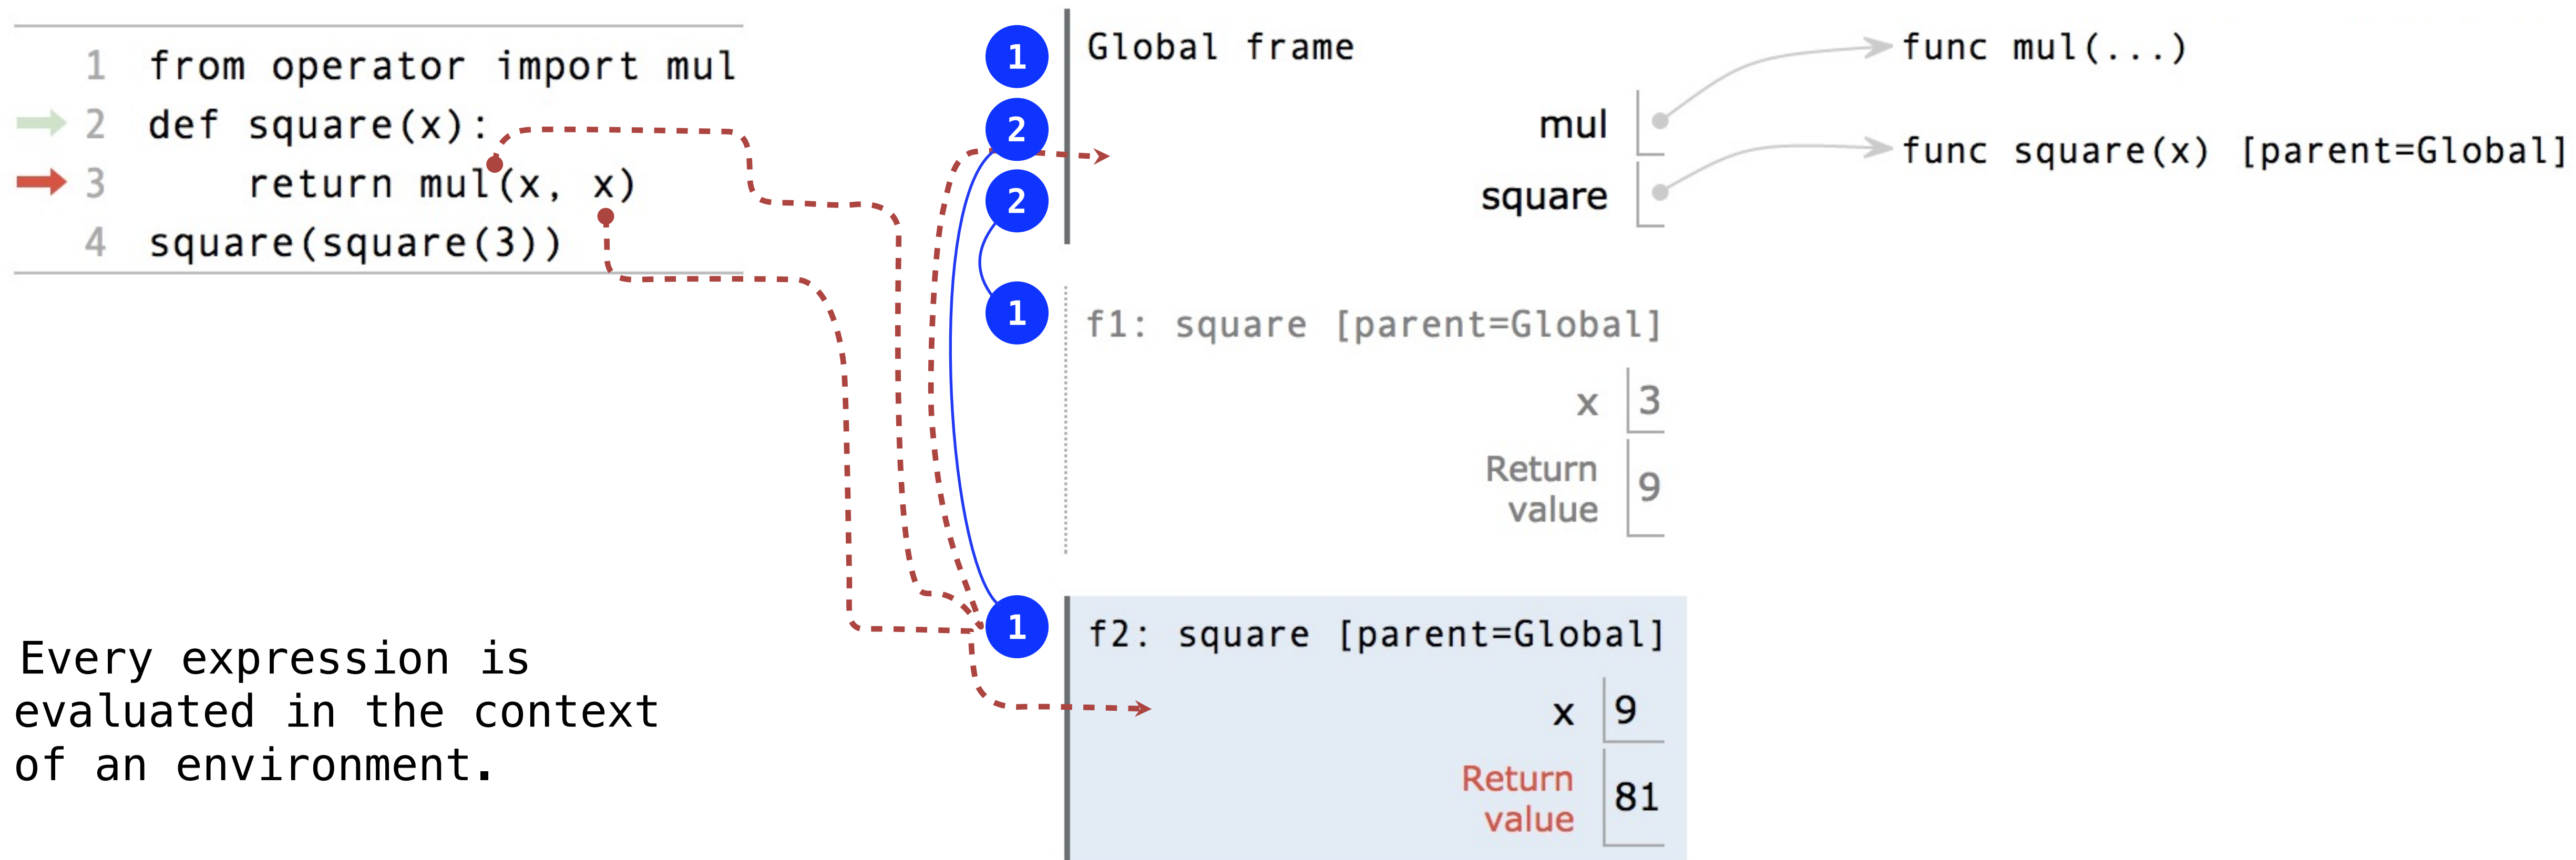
1 from operator import mul
2 def square(x):
3     return mul(x, x)
4 square(square(3))

Every expression is evaluated in the context of an environment.

1
2
2
1
1

Global frame
mul
square
func mul(...)
func square(x) [parent=Global]

f1: square [parent=Global]
x 3
Return value 9

f2: square [parent=Global]
x 9
Return value 81